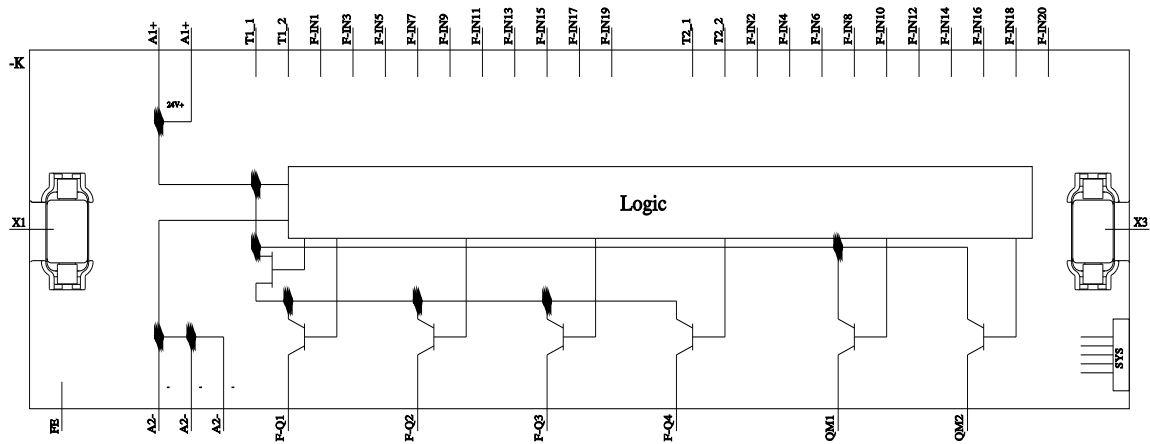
-K

A1+ A1+ T1_1 T1_2 F-IN1 F-IN3 F-IN5 F-IN7 F-IN9 F-IN11 F-IN13 F-IN15 F-IN17 F-IN19 T2_1 T2_2 F-IN2 F-IN4 F-IN6 F-IN8 F-IN10 F-IN12 F-IN14 F-IN16 F-IN18 F-IN20

24V+

Logic

X1

X3

SYS

- - -

FE A2- A2- A2- F-Q1 F-Q2 F-Q3 F-Q4 QM1 QM2